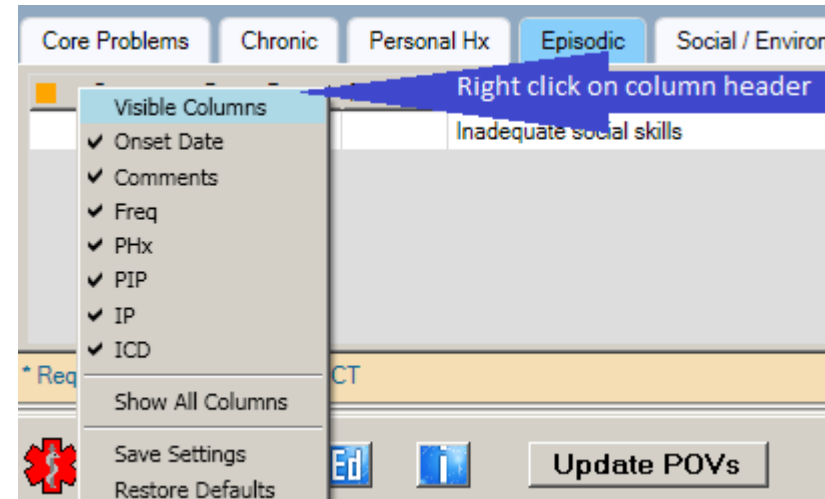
Core Problems
Chronic
Personal Hx
Episodic
Social / Enviro

Right click on column header

Visible Columns
✔ Onset Date
✔ Comments
✔ Freq
✔ PHx
✔ PIP
✔ IP
✔ ICD
Show All Columns
Save Settings
Restore Defaults

Inadequate social skills

* Req

CT

Ed

i

Update POVs